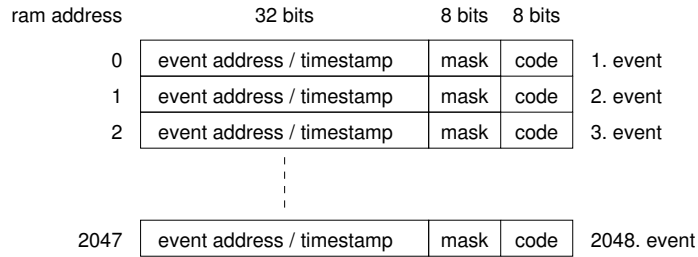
| ram address | 32 bits | 8 bits | 8 bits | |
|---|---|---|---|---|
| 0 | event address / timestamp | mask | code | 1. event |
| 1 | event address / timestamp | mask | code | 2. event |
| 2 | event address / timestamp | mask | code | 3. event |
| 2047 | event address / timestamp | mask | code | 2048. event |